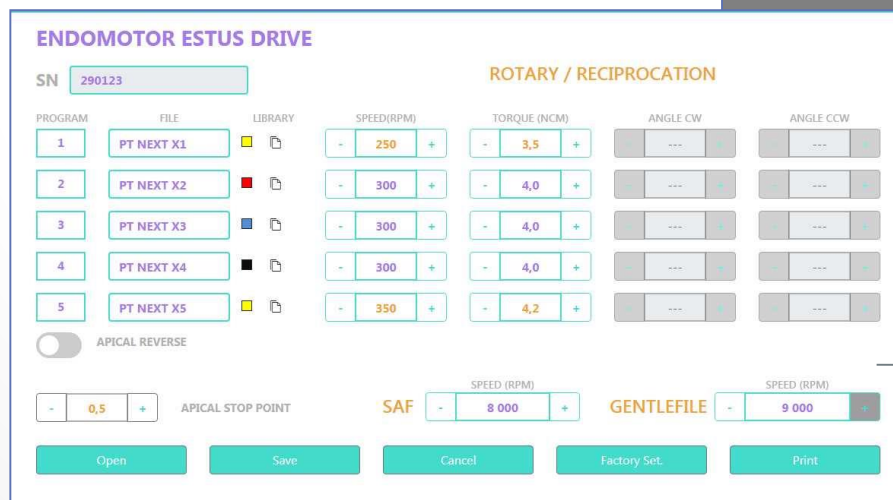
ENDOMOTOR ESTUS DRIVE

SN 290123

ROTARY / RECIPROCATION

| PROGRAM | FILE | LIBRARY | SPEED(RPM) | TORQUE (NCM) | ANGLE CW | ANGLE CCW |
|---|---|---|---|---|---|---|
| 1 | PT NEXT X1 | | - 250 + | - 3,5 + | --- | --- |
| 2 | PT NEXT X2 | | - 300 + | - 4,0 + | --- | --- |
| 3 | PT NEXT X3 | | - 300 + | - 4,0 + | --- | --- |
| 4 | PT NEXT X4 | | - 300 + | - 4,0 + | --- | --- |
| 5 | PT NEXT X5 | | - 350 + | - 4,2 + | --- | --- |

APICAL REVERSE

- 0,5 + APICAL STOP POINT

SAF SPEED (RPM) - 8 000 +

GENTLEFILE SPEED (RPM) - 9 000 +

Open Save Cancel Factory Set. Print